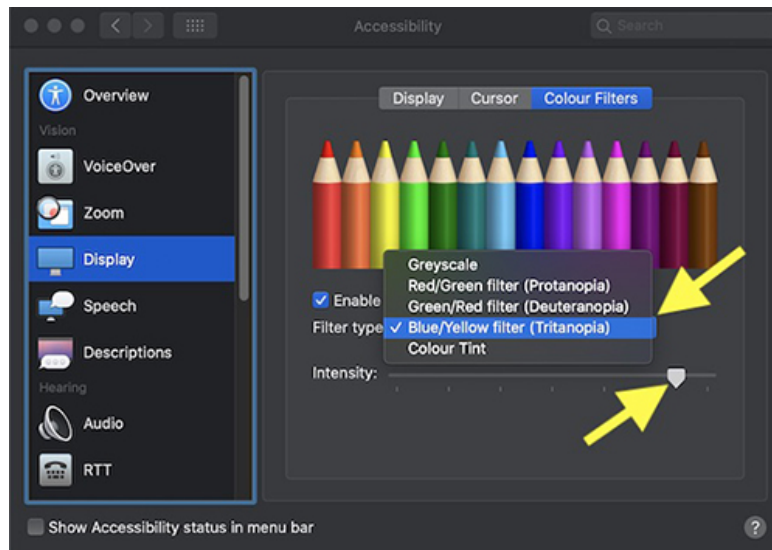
Accessibility

Search

Overview

Vision

VoiceOver

Zoom

Display

Speech

Descriptions

Hearing

Audio

RTT

Display Cursor Colour Filters

Enable

Filter type

Greyscale
Red/Green filter (Protanopia)
Green/Red filter (Deuteranopia)
✓ Blue/Yellow filter (Tritanopia)
Colour Tint

Intensity:

Show Accessibility status in menu bar

?